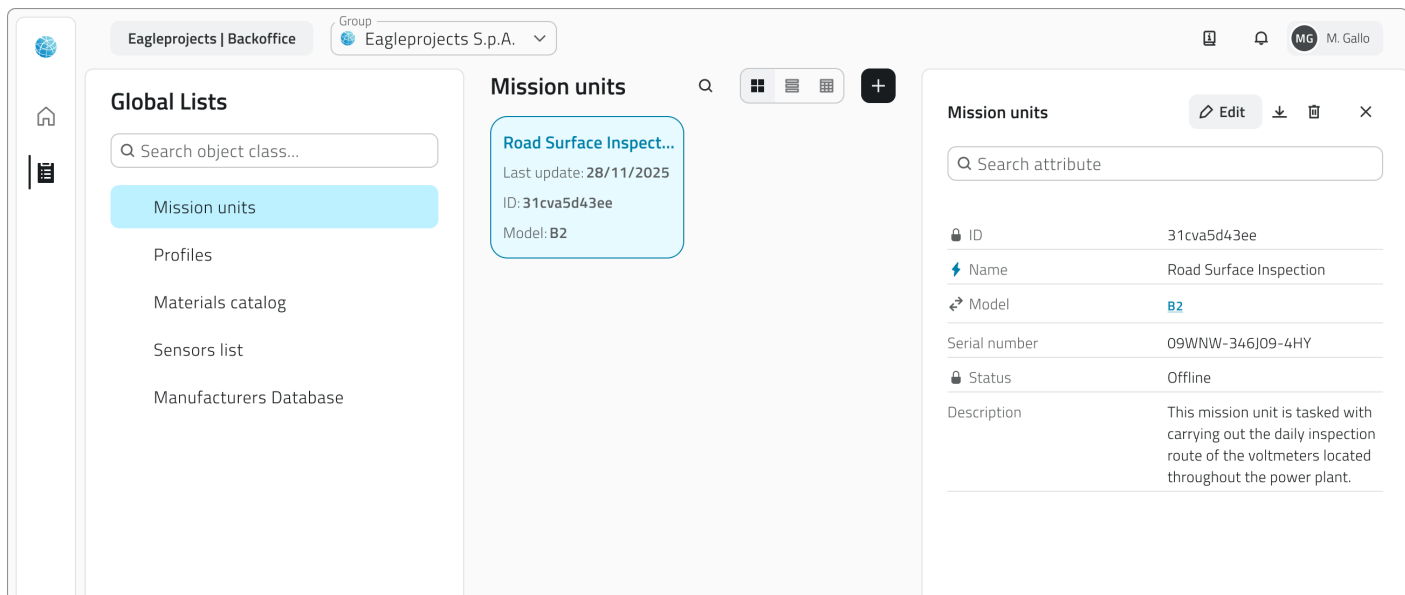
Eagleprojects | Backoffice

Group
Eagleprojects S.p.A.

MG M. Gallo

Global Lists

Search object class...

Mission units

Profiles

Materials catalog

Sensors list

Manufacturers Database

Mission units

Road Surface Inspect...
Last update: 28/11/2025
ID: 31cva5d43ee
Model: B2

Mission units

Edit

Search attribute

| | |
|---|---|
| ID | 31cva5d43ee |
| Name | Road Surface Inspection |
| Model | B2 |
| Serial number | 09WNW-346J09-4HY |
| Status | Offline |
| Description | This mission unit is tasked with carrying out the daily inspection route of the voltmeters located throughout the power plant. |